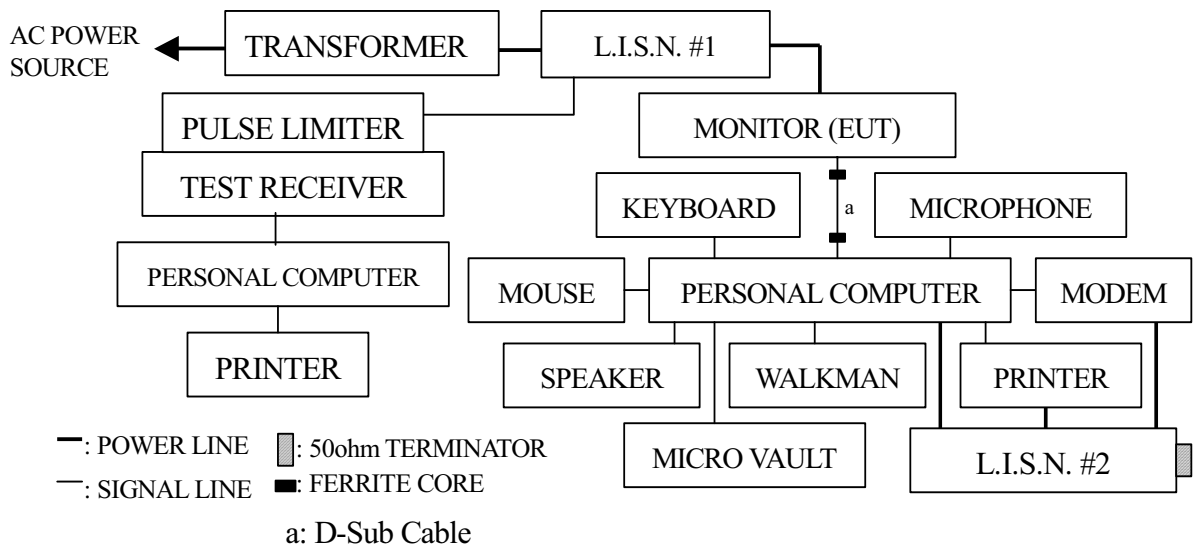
AC POWER SOURCE

TRANSFORMER

L.I.S.N. #1

PULSE LIMITER

MONITOR (EUT)

TEST RECEIVER

KEYBOARD

a

MICROPHONE

PERSONAL COMPUTER

MOUSE

PERSONAL COMPUTER

MODEM

PRINTER

SPEAKER

WALKMAN

PRINTER

MICRO VAULT

L.I.S.N. #2

: POWER LINE

: SIGNAL LINE

: 50ohm TERMINATOR

: FERRITE CORE

a: D-Sub Cable